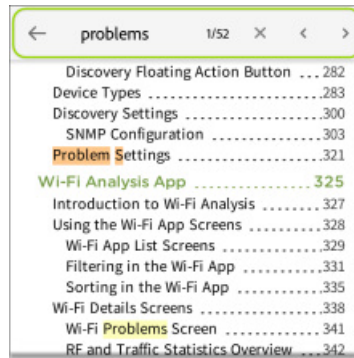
← problems 1/52 × < >

Discovery Floating Action Button . . . 282
Device Types . . . . . . . . . . . . . . . . . . . . . . . . .283
Discovery Settings . . . . . . . . . . . . . . . . . . . . .300
SNMP Configuration . . . . . . . . . . . . . . . . .303
Problem Settings . . . . . . . . . . . . . . . . . . . . . .321
Wi-Fi Analysis App . . . . . . . . . . . . . . . . 325
Introduction to Wi-Fi Analysis . . . . . . . . .327
Using the Wi-Fi App Screens . . . . . . . . . . .328
Wi-Fi App List Screens . . . . . . . . . . . . . . . .329
Filtering in the Wi-Fi App . . . . . . . . . . . .331
Sorting in the Wi-Fi App . . . . . . . . . . . . .335
Wi-Fi Details Screens . . . . . . . . . . . . . . . . . .338
Wi-Fi Problems Screen . . . . . . . . . . . . . . . 341
RF and Traffic Statistics Overview . . . .342